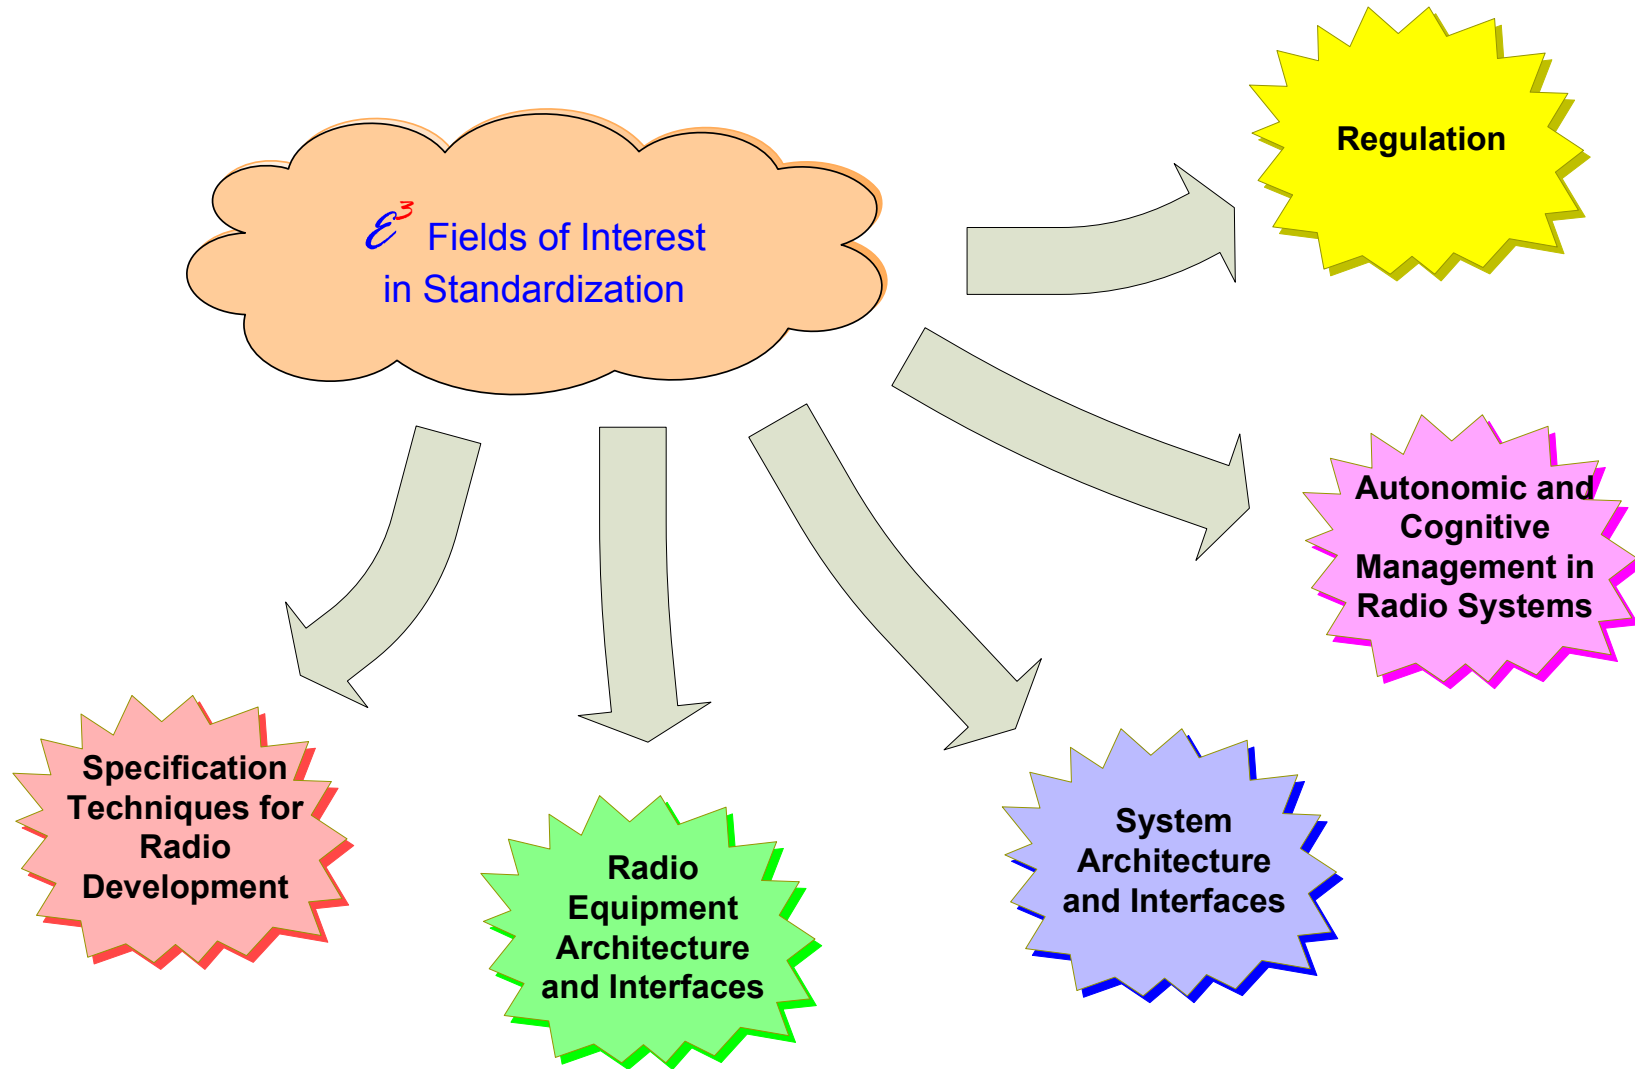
$\mathcal{E}^3$ Fields of Interest in Standardization

Regulation

Autonomic and Cognitive Management in Radio Systems

Specification Techniques for Radio Development

Radio Equipment Architecture and Interfaces

System Architecture and Interfaces